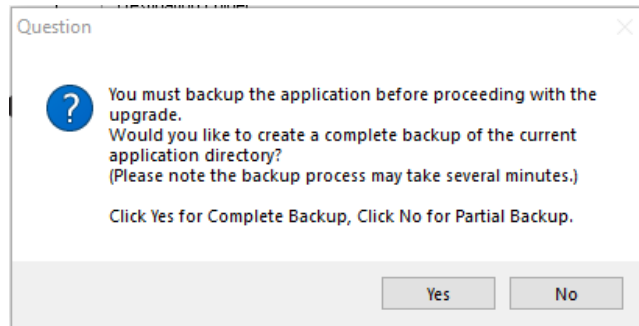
Question

You must backup the application before proceeding with the upgrade.
Would you like to create a complete backup of the current application directory?
(Please note the backup process may take several minutes.)

Click Yes for Complete Backup, Click No for Partial Backup.

Yes

No